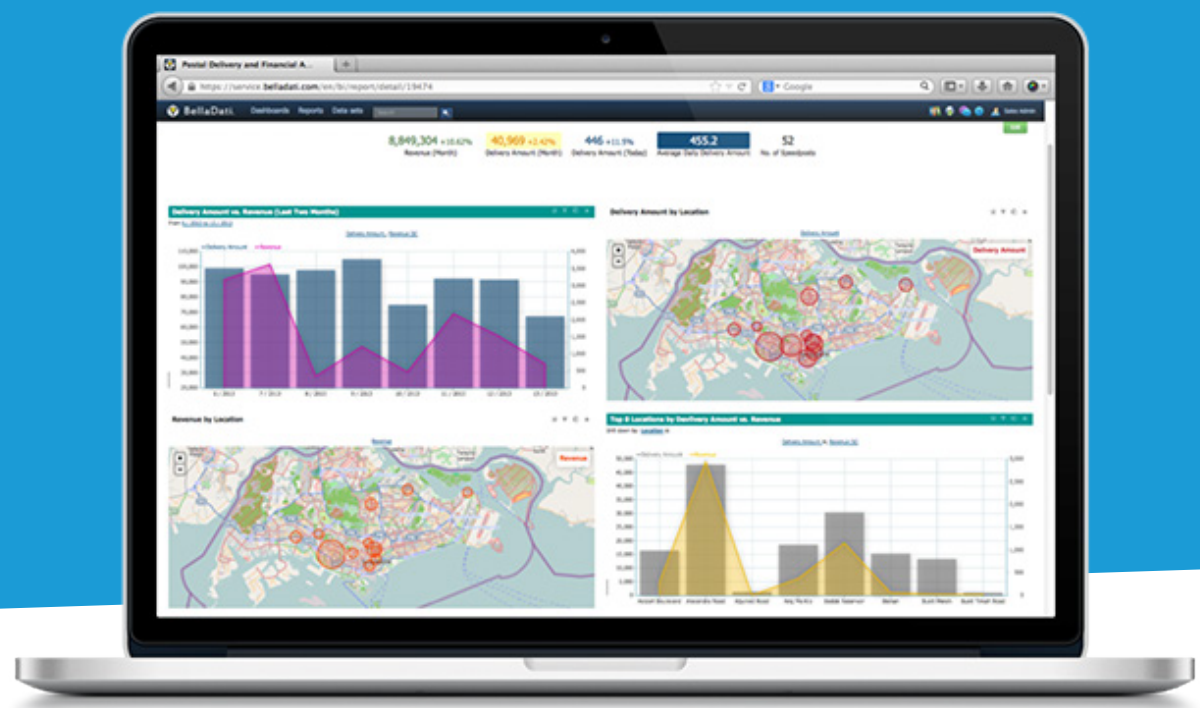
Postal Delivery and Financial A...

https://service.belladati.com/en/bi/report/detail/19474

Google

BellaDati Dashboards Reports Data sets

8,849,304 +10.62%
Revenue (Month)

40,969 +2.42%
Delivery Amount (Month)

446 +11.5%
Delivery Amount (Today)

455.2
Average Daily Delivery Amount

52
No. of Speedposts

Delivery Amount vs. Revenue (Last Two Months)

Delivery Amount, Revenue

Delivery Amount by Location

Delivery Amount

Delivery Amount

Revenue by Location

Revenue

Revenue

Top 8 Locations by Delivery Amount vs. Revenue

Delivery Amount, Revenue

Delivery Amount
Revenue